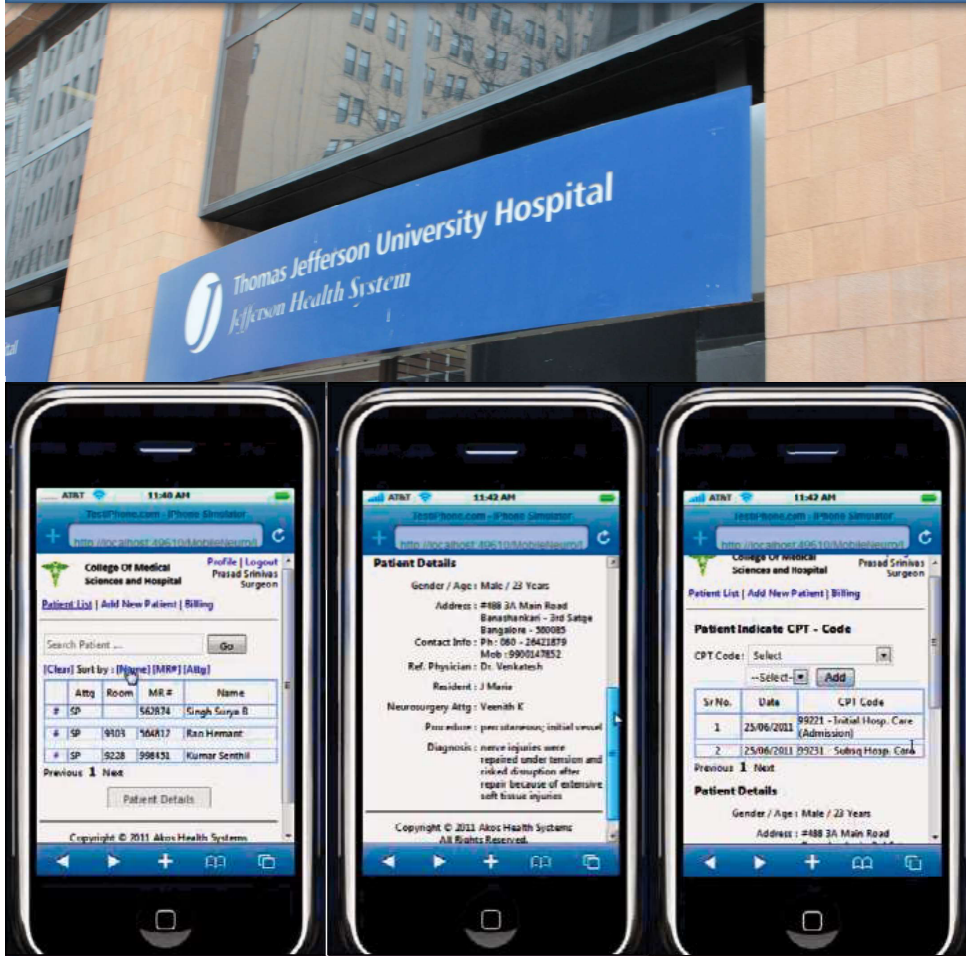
Thomas Jefferson University Hospital
Jefferson Health System

AT&T 11:40 AM
TestiPhone.com - iPhone Simulator
http://localhost:49610/MobileNeuro/
College Of Medical Sciences and Hospital
Profile | Logout
Prasad Srinivas
Surgeon
Patient List | Add New Patient | Billing
Search Patient ...
Go
[Clear] Sort by : [Name] [MR#] [Attg]

| | Attg | Room | MR # | Name |
|---|---|---|---|---|
| # | SP | | 562874 | Singh Surya B |
| # | SP | 9103 | 564812 | Ran Hemant |
| # | SP | 9228 | 998451 | Kumar Senthil |

Previous 1 Next
Patient Details
Copyright © 2011 Akos Health Systems

AT&T 11:42 AM
TestiPhone.com - iPhone Simulator
http://localhost:49610/MobileNeuro/
Patient Details
Gender / Age : Male / 23 Years
Address : #488 3A Main Road Banashankari - 3rd Satge Bangalore - 560085
Contact Info : Ph : 080 - 26421879 Mob : 9900147852
Ref. Physician : Dr. Venkatesh
Resident : J Marie
Neurosurgery Attg : Veenith K
Procedure : percutaneous; initial vessel
Diagnosis : nerve injuries were repaired under tension and risked disruption after repair because of extensive soft tissue injuries
Copyright © 2011 Akos Health Systems
All Rights Reserved.

AT&T 11:42 AM
TestiPhone.com - iPhone Simulator
http://localhost:49610/MobileNeuro/
College Of Medical Sciences and Hospital
Prasad Srinivas
Surgeon
Patient List | Add New Patient | Billing
Patient Indicate CPT - Code
CPT Code : Select
--Select-- Add

| Sr No. | Date | CPT Code |
|---|---|---|
| 1 | 25/06/2011 | 99221 - Initial Hosp. Care (Admission) |
| 2 | 25/06/2011 | 99231 - Subsq Hosp. Care |

Previous 1 Next
Patient Details
Gender / Age : Male / 23 Years
Address : #488 3A Main Road